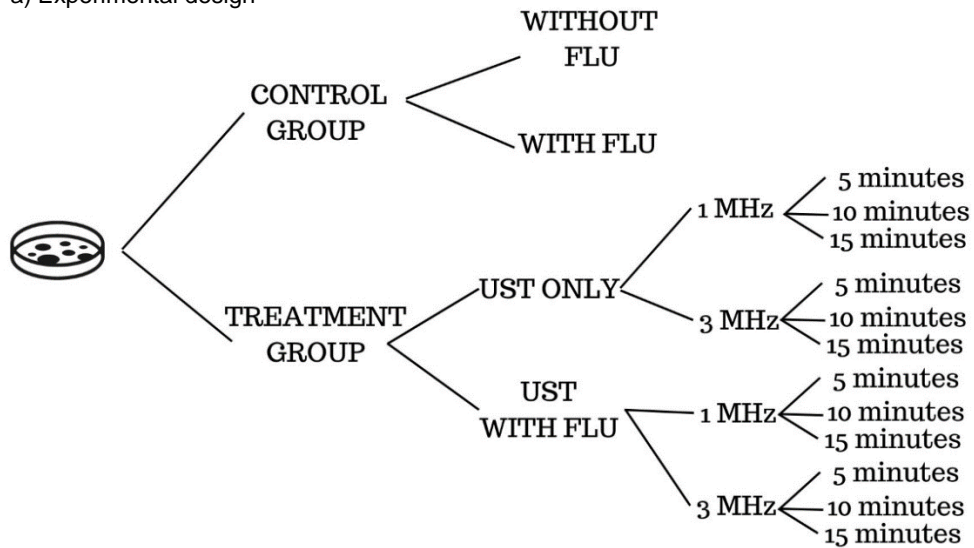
a) Experimental design

CONTROL GROUP

WITHOUT FLU

WITH FLU

TREATMENT GROUP

UST ONLY

1 MHz

5 minutes
10 minutes
15 minutes

3 MHz

5 minutes
10 minutes
15 minutes

UST WITH FLU

1 MHz

5 minutes
10 minutes
15 minutes

3 MHz

5 minutes
10 minutes
15 minutes